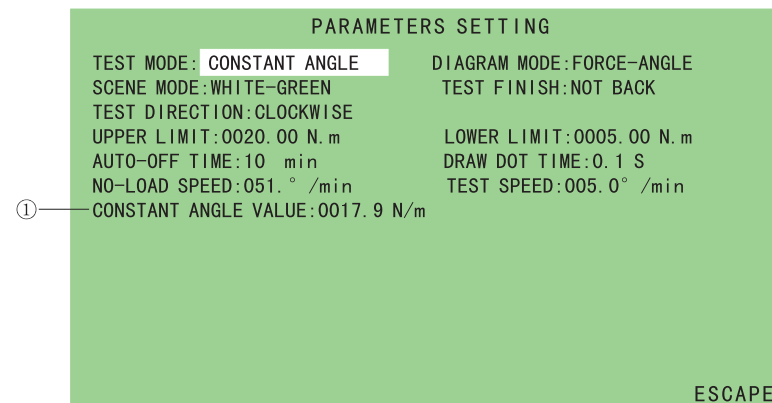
PARAMETERS SETTING

TEST MODE: CONSTANT ANGLE
DIAGRAM MODE:FORCE-ANGLE
SCENE MODE:WHITE-GREEN
TEST FINISH:NOT BACK
TEST DIRECTION:CLOCKWISE
UPPER LIMIT:0020.00 N.m
LOWER LIMIT:0005.00 N.m
AUTO-OFF TIME:10 min
DRAW DOT TIME:0.1 S
NO-LOAD SPEED:051.° /min
TEST SPEED:005.0° /min
① CONSTANT ANGLE VALUE:0017.9 N/m

ESCAPE